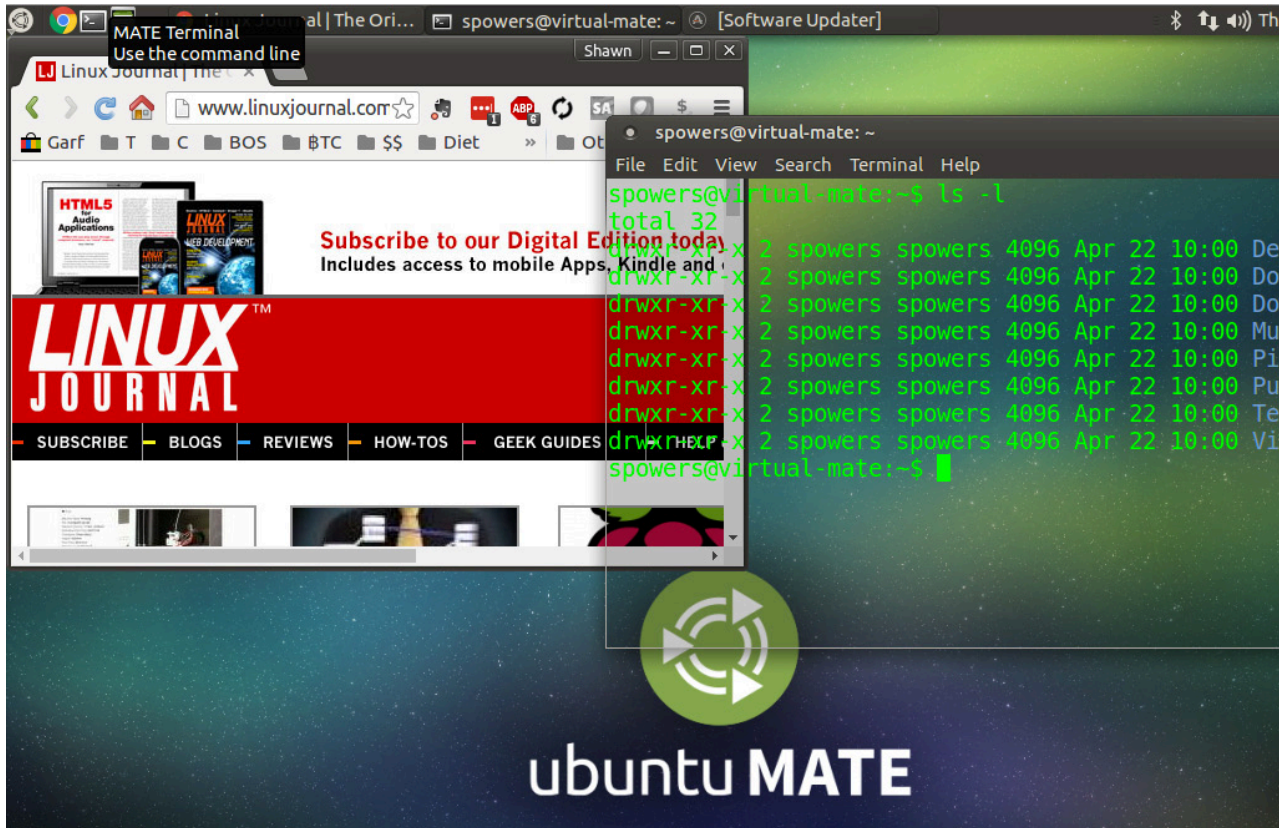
MATE Terminal
Use the command line

Linux Journal | The Ori... spowers@virtual-mate: ~ [Software Updater] Th

Shawn

Linux Journal | The

www.linuxjournal.com

Garf T C BOS BTC $$ Diet » Ot

HTML5 for Audio Applications

LINUX JOURNAL WEB DEVELOPMENT

Subscribe to our Digital Edition today
Includes access to mobile Apps, Kindle and

LINUX™ JOURNAL

SUBSCRIBE BLOGS REVIEWS HOW-TOS GEEK GUIDES HELP

spowers@virtual-mate: ~

File Edit View Search Terminal Help

spowers@virtual-mate:~$ ls -l
total 32
drwxr-xr-x 2 spowers spowers 4096 Apr 22 10:00 De
drwxr-xr-x 2 spowers spowers 4096 Apr 22 10:00 Do
drwxr-xr-x 2 spowers spowers 4096 Apr 22 10:00 Do
drwxr-xr-x 2 spowers spowers 4096 Apr 22 10:00 Mu
drwxr-xr-x 2 spowers spowers 4096 Apr 22 10:00 Pi
drwxr-xr-x 2 spowers spowers 4096 Apr 22 10:00 Pu
drwxr-xr-x 2 spowers spowers 4096 Apr 22 10:00 Te
drwxr-xr-x 2 spowers spowers 4096 Apr 22 10:00 Vi
spowers@virtual-mate:~$

ubuntu MATE